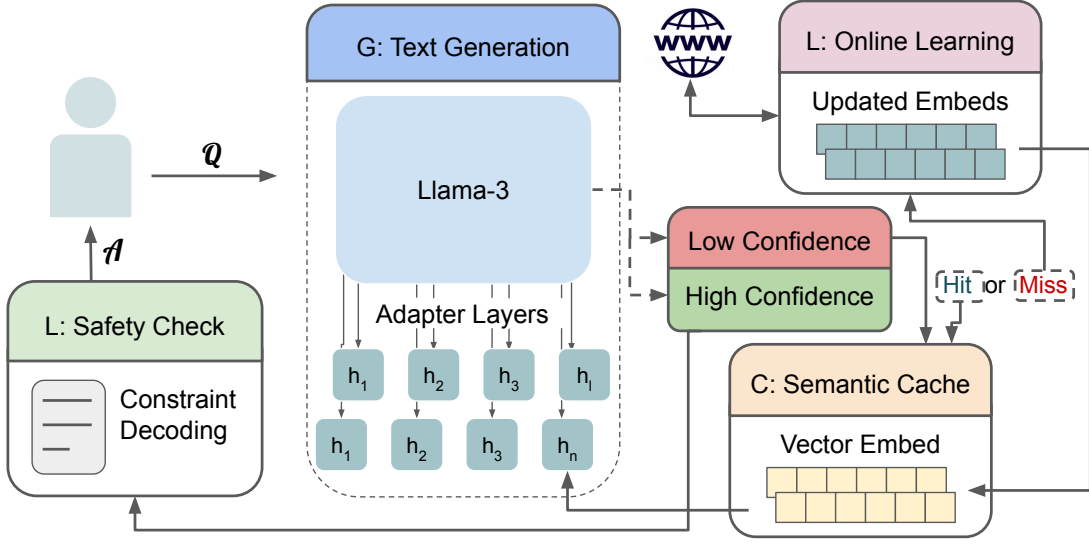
G: Text Generation

WWW

L: Online Learning

Updated Embeds

$\mathcal{Q}$

Llama-3

$\mathcal{A}$

Low Confidence

High Confidence

Hit or Miss

Adapter Layers

L: Safety Check

$h_1$ $h_2$ $h_3$ $h_l$

$h_1$ $h_2$ $h_3$ $h_n$

C: Semantic Cache

Constraint Decoding

Vector Embed